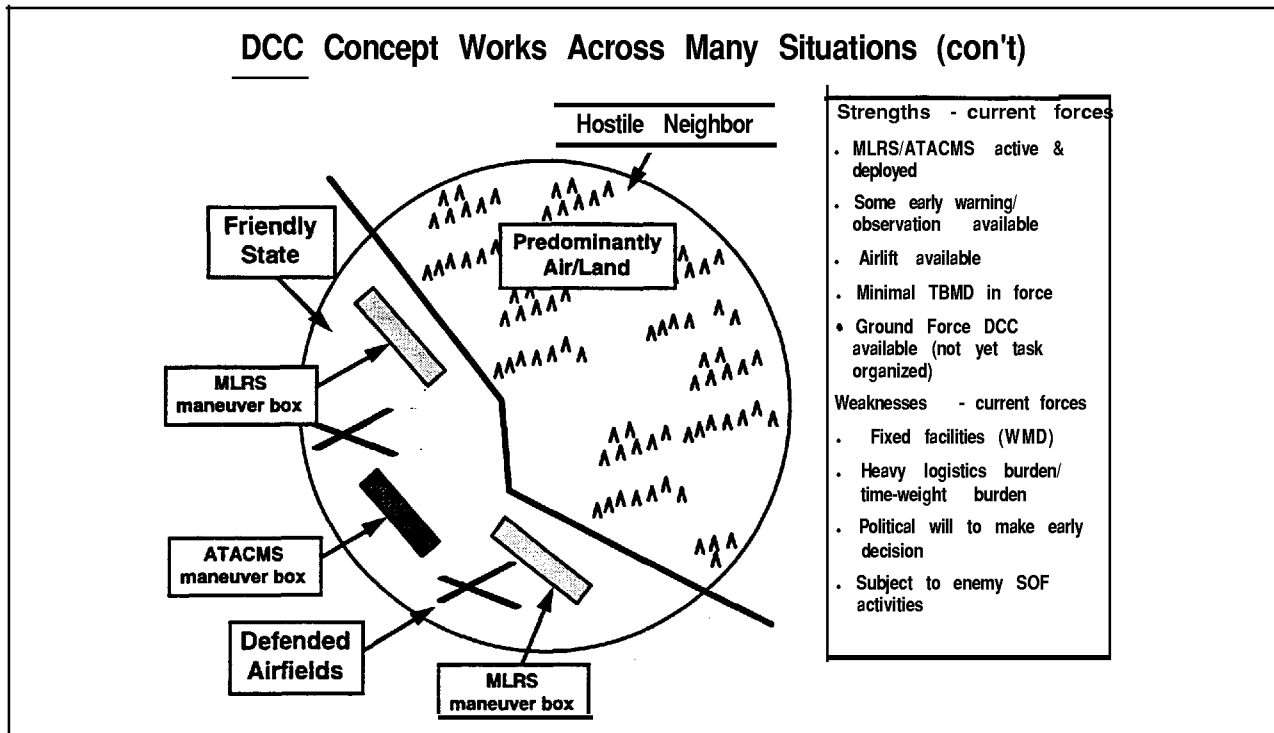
DCC Concept Works Across Many Situations (con't)

Hostile Neighbor

Friendly State

Predominantly Air/Land

MLRS maneuver box

ATACMS maneuver box

Defended Airfields

MLRS maneuver box

Strengths - current forces

- MLRS/ATACMS active & deployed
- Some early warning/ observation available
- Airlift available
- Minimal TBMD in force
- Ground Force DCC available (not yet task organized)

Weaknesses - current forces

- Fixed facilities (WMD)
- Heavy logistics burden/ time-weight burden
- Political will to make early decision
- Subject to enemy SOF activities